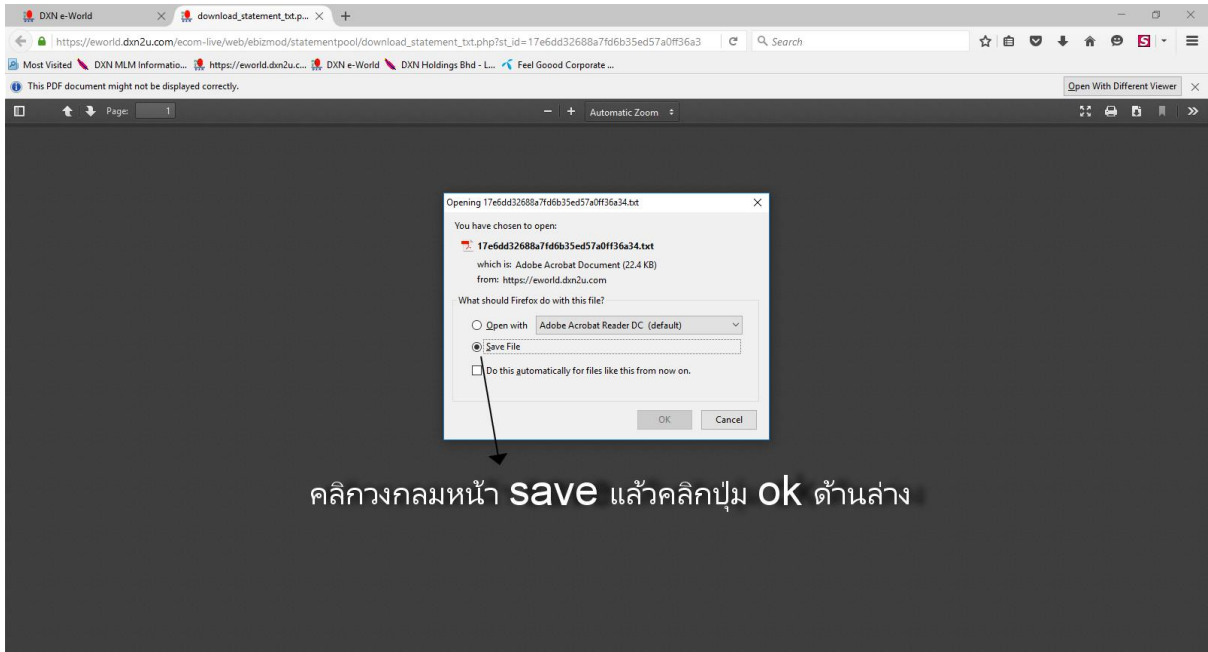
DXN e-World
download_statement_txt.p...
+
https://eworld.dxn2u.com/ecom-live/web/ebizmod/statementpool/download_statement_txt.php?st_id=17e6dd32688a7fd6b35ed57a0ff36a3
Search
Most Visited DXN MLM Informatio... https://eworld.dxn2u.c... DXN e-World DXN Holdings Bhd - L... Feel Goood Corporate ...
This PDF document might not be displayed correctly.
Open With Different Viewer
Page: 1
Automatic Zoom

Opening 17e6dd32688a7fd6b35ed57a0ff36a34.txt
You have chosen to open:
17e6dd32688a7fd6b35ed57a0ff36a34.txt
which is: Adobe Acrobat Document (22.4 KB)
from: https://eworld.dxn2u.com
What should Firefox do with this file?
Open with Adobe Acrobat Reader DC (default)
Save File
Do this automatically for files like this from now on.
OK Cancel

คลิกวงกลมหน้า save แล้วคลิกปุ่ม ok ด้านล่าง